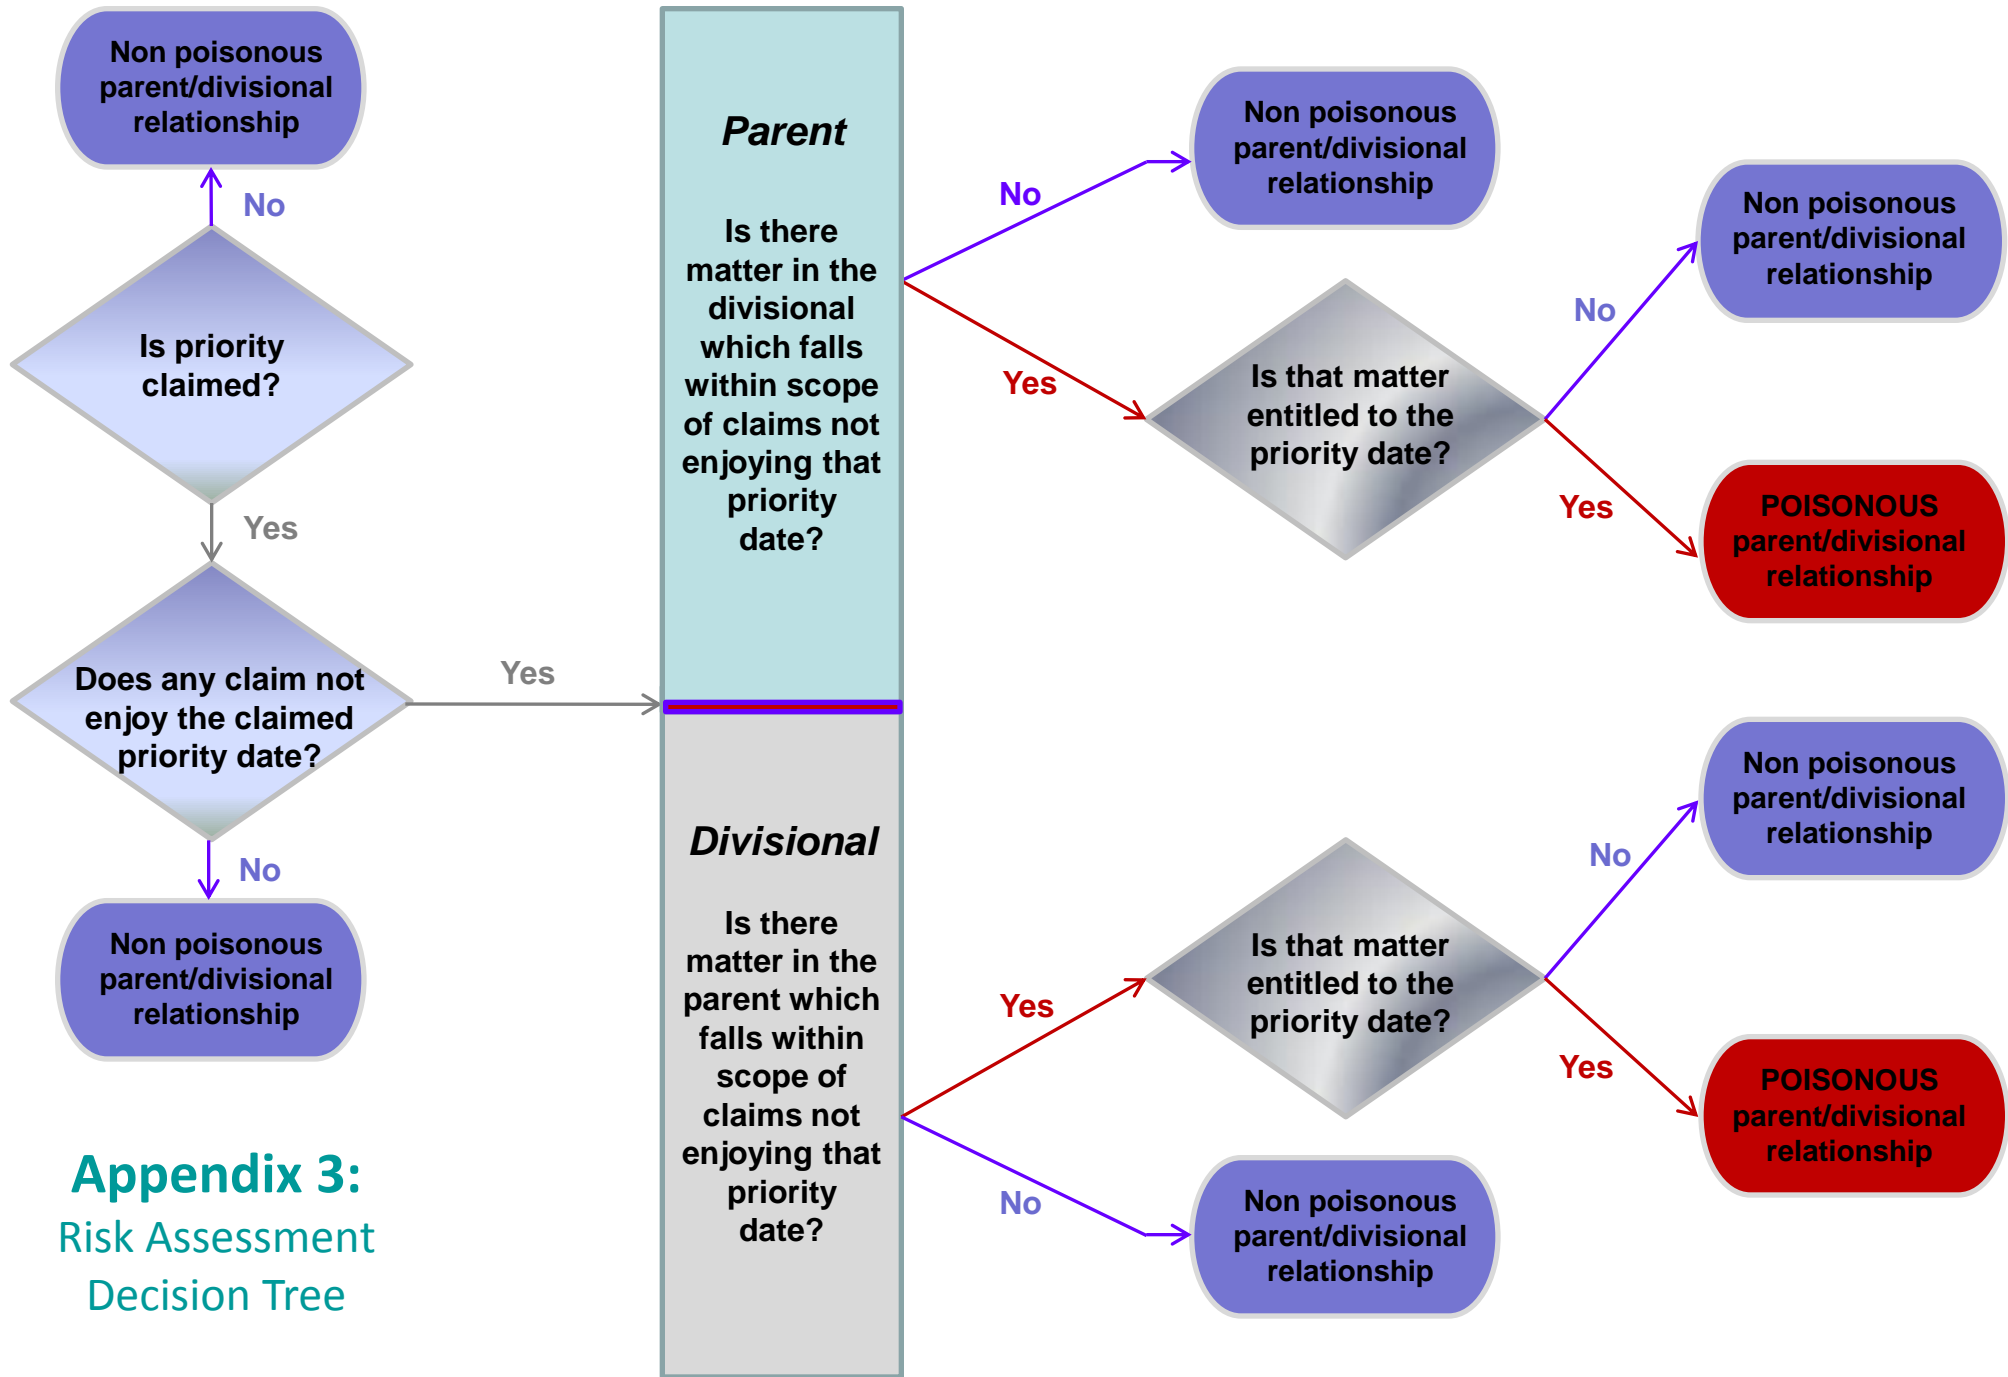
Non poisonous parent/divisional relationship

No

Is priority claimed?

Yes

Does any claim not enjoy the claimed priority date?

No

Non poisonous parent/divisional relationship

Yes

Appendix 3:
Risk Assessment Decision Tree

Parent

Is there matter in the divisional which falls within scope of claims not enjoying that priority date?

Divisional

Is there matter in the parent which falls within scope of claims not enjoying that priority date?

No

Non poisonous parent/divisional relationship

Yes

Is that matter entitled to the priority date?

No

Non poisonous parent/divisional relationship

Yes

POISONOUS parent/divisional relationship

Non poisonous parent/divisional relationship

No

Is that matter entitled to the priority date?

Yes

Yes

POISONOUS parent/divisional relationship

No

Non poisonous parent/divisional relationship